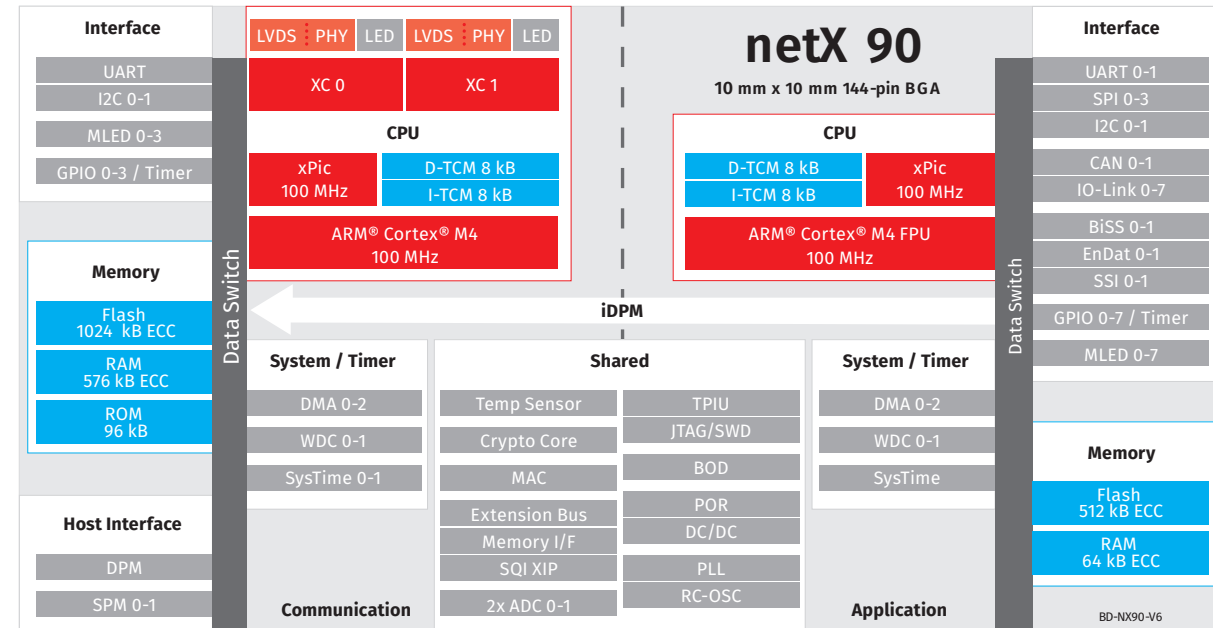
Interface

UART

I2C 0-1

MLED 0-3

GPIO 0-3 / Timer

Memory

Flash 1024 kB ECC

RAM 576 kB ECC

ROM 96 kB

Host Interface

DPM

SPM 0-1

Data Switch

LVDS PHY LED LVDS PHY LED

XC 0

XC 1

CPU

xPic 100 MHz

D-TCM 8 kB

I-TCM 8 kB

ARM® Cortex® M4 100 MHz

netX 90

10 mm x 10 mm 144-pin BGA

CPU

D-TCM 8 kB

I-TCM 8 kB

xPic 100 MHz

ARM® Cortex® M4 FPU 100 MHz

iDPM

System / Timer

DMA 0-2

WDC 0-1

SysTime 0-1

Shared

Temp Sensor

Crypto Core

MAC

Extension Bus

Memory I/F

SQI XIP

2x ADC 0-1

TPIU

JTAG/SWD

BOD

POR

DC/DC

PLL

RC-OSC

System / Timer

DMA 0-2

WDC 0-1

SysTime

Communication

Application

Data Switch

Interface

UART 0-1

SPI 0-3

I2C 0-1

CAN 0-1

IO-Link 0-7

BiSS 0-1

EnDat 0-1

SSI 0-1

GPIO 0-7 / Timer

MLED 0-7

Memory

Flash 512 kB ECC

RAM 64 kB ECC

BD-NX90-V6